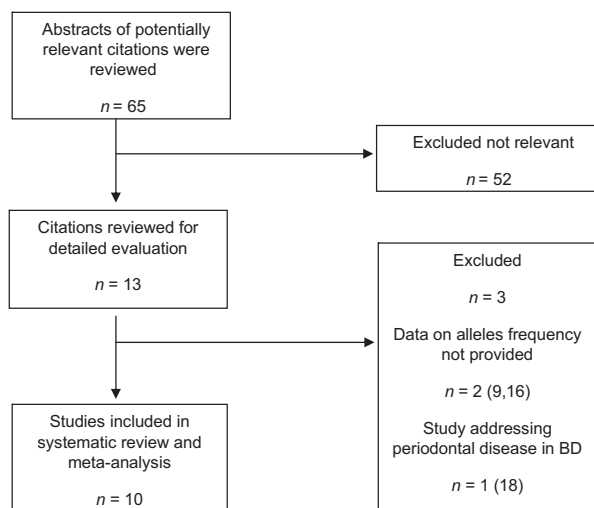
Abstracts of potentially relevant citations were reviewed

$n = 65$

Excluded not relevant

$n = 52$

Citations reviewed for detailed evaluation

$n = 13$

Excluded

$n = 3$

Data on alleles frequency not provided

$n = 2$ (9,16)

Study addressing periodontal disease in BD

$n = 1$ (18)

Studies included in systematic review and meta-analysis

$n = 10$